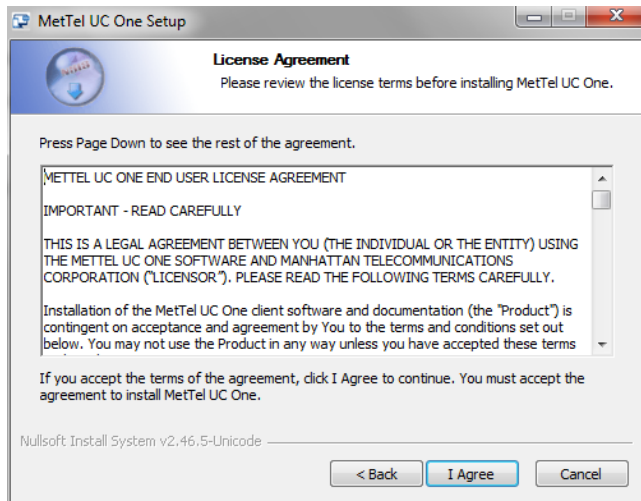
MetTel UC One Setup

License Agreement
Please review the license terms before installing MetTel UC One.

Press Page Down to see the rest of the agreement.

METTEL UC ONE END USER LICENSE AGREEMENT

IMPORTANT - READ CAREFULLY

THIS IS A LEGAL AGREEMENT BETWEEN YOU (THE INDIVIDUAL OR THE ENTITY) USING THE METTEL UC ONE SOFTWARE AND MANHATTAN TELECOMMUNICATIONS CORPORATION ("LICENSOR"). PLEASE READ THE FOLLOWING TERMS CAREFULLY.

Installation of the MetTel UC One client software and documentation (the "Product") is contingent on acceptance and agreement by You to the terms and conditions set out below. You may not use the Product in any way unless you have accepted these terms

If you accept the terms of the agreement, click I Agree to continue. You must accept the agreement to install MetTel UC One.

Nullsoft Install System v2.46.5-Unicode

< Back | I Agree | Cancel